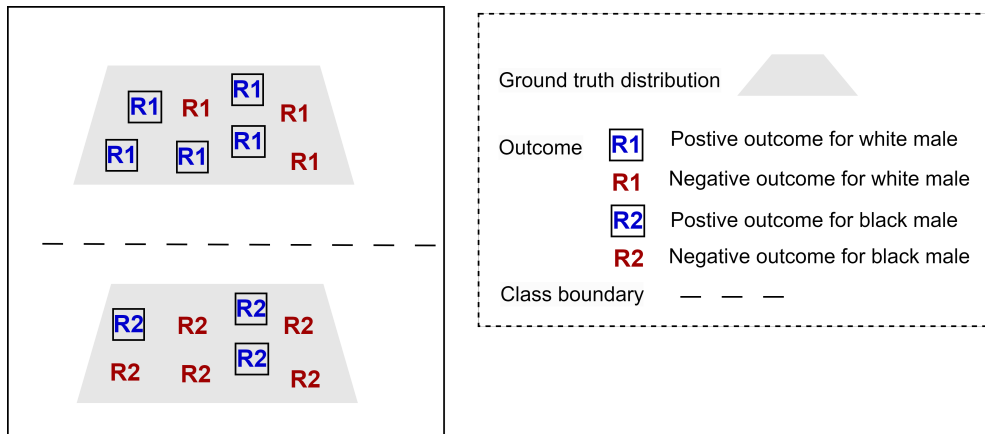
R1 R1 R1 R1
R1 R1 R1 R1

R2 R2 R2 R2
R2 R2 R2 R2

Ground truth distribution

Outcome
R1 Postive outcome for white male
R1 Negative outcome for white male
R2 Postive outcome for black male
R2 Negative outcome for black male

Class boundary